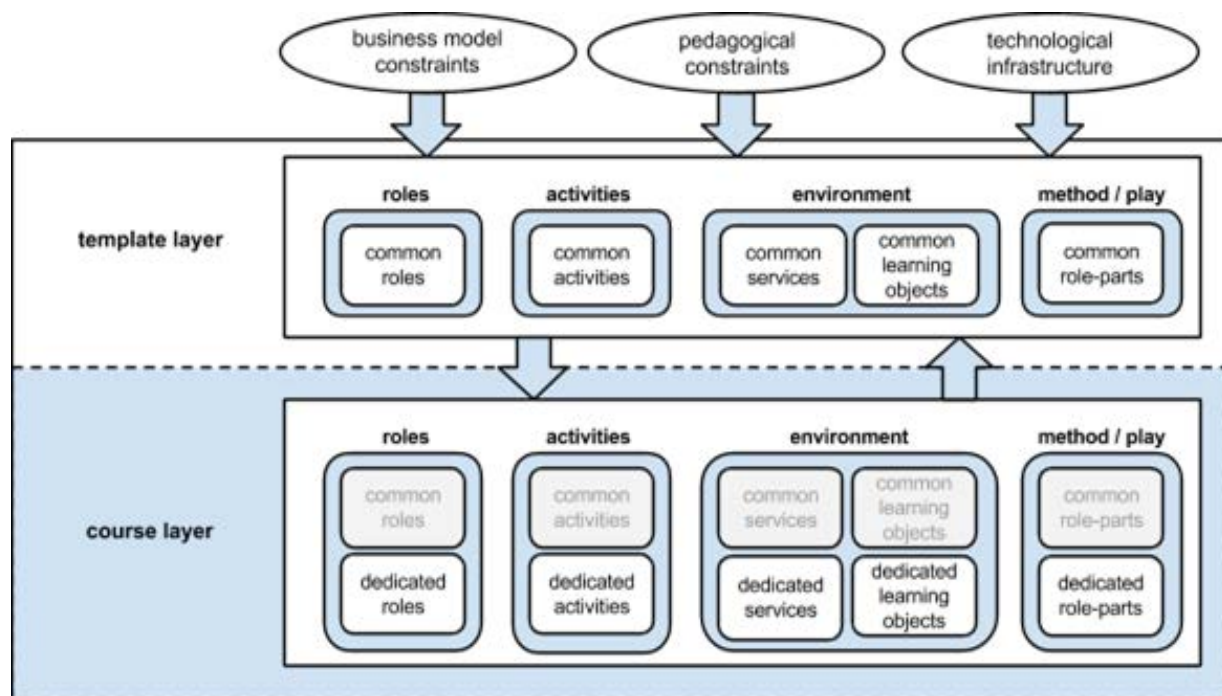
business model constraints

pedagogical constraints

technological infrastructure

template layer

roles

common roles

activities

common activities

environment

common services

common learning objects

method / play

common role-parts

course layer

roles

common roles

dedicated roles

activities

common activities

dedicated activities

environment

common services

common learning objects

dedicated services

dedicated learning objects

method / play

common role-parts

dedicated role-parts